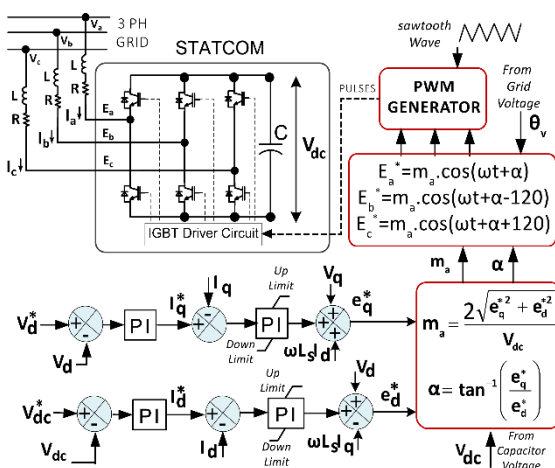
$V_a$ 3 PH GRID
$V_b$
$V_c$
L R L R L R
$I_a$
$I_b$
$I_c$
STATCOM
$E_a$
$E_b$
$E_c$
C
$V_{dc}$
IGBT Driver Circuit
PULSES
sawtooth Wave
PWM GENERATOR
From Grid Voltage
$\theta_v$
$E_a^*=m_a.\cos(\omega t+\alpha)$
$E_b^*=m_a.\cos(\omega t+\alpha-120)$
$E_c^*=m_a.\cos(\omega t+\alpha+120)$
$m_a$
$\alpha$
$V_d^*$
+
-
$V_d$
PI
$I_q^*$
+
-
$I_q$
PI
Up Limit
Down Limit
$V_q$
+
+
+
$e_q^*$
$\omega L_s I_d$
$m_a = \frac{2\sqrt{e_q^{*2}+e_d^{*2}}}{V_{dc}}$
$\alpha = \tan^{-1}\left(\frac{e_q^*}{e_d^*}\right)$
$V_{dc}^*$
+
-
$V_{dc}$
PI
$I_d^*$
+
-
$I_d$
PI
Up Limit
Down Limit
$V_d$
+
-
+
$e_d^*$
$\omega L_s I_q$
$V_{dc}$
From Capacitor Voltage